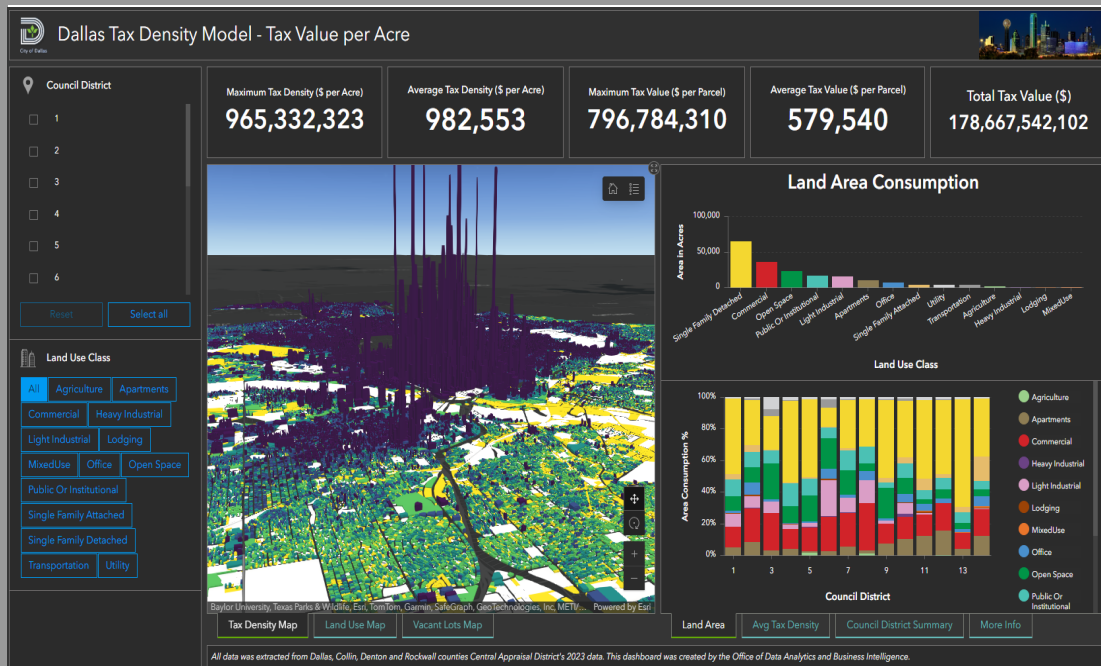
City of Dallas

Dallas Tax Density Model - Tax Value per Acre

Council District

1
2
3
4
5
6

Reset
Select all

Land Use Class

All
Agriculture
Apartments
Commercial
Heavy Industrial
Light Industrial
Lodging
MixedUse
Office
Open Space
Public Or Institutional
Single Family Attached
Single Family Detached
Transportation
Utility

Maximum Tax Density ($ per Acre)
965,332,323

Average Tax Density ($ per Acre)
982,553

Maximum Tax Value ($ per Parcel)
796,784,310

Average Tax Value ($ per Parcel)
579,540

Total Tax Value ($)
178,667,542,102

Baylor University, Texas Parks & Wildlife, Esri, TomTom, Garmin, SafeGraph, GeoTechnologies, Inc, METI/... Powered by Esri

Land Area Consumption

Area in Acres
100,000
50,000
0

Single Family Detached
Commercial
Open Space
Public Or Institutional
Light Industrial
Apartments
Office
Single Family Attached
Utility
Transportation
Agriculture
Heavy Industrial
Lodging
MixedUse

Land Use Class

Area Consumption %
100%
80%
60%
40%
20%
0%

1
3
5
7
9
11
13

Council District

Agriculture
Apartments
Commercial
Heavy Industrial
Light Industrial
Lodging
MixedUse
Office
Open Space
Public Or Institutional

Tax Density Map
Land Use Map
Vacant Lots Map

Land Area
Avg Tax Density
Council District Summary
More Info

All data was extracted from Dallas, Collin, Denton and Rockwall counties Central Appraisal District's 2023 data. This dashboard was created by the Office of Data Analytics and Business Intelligence.